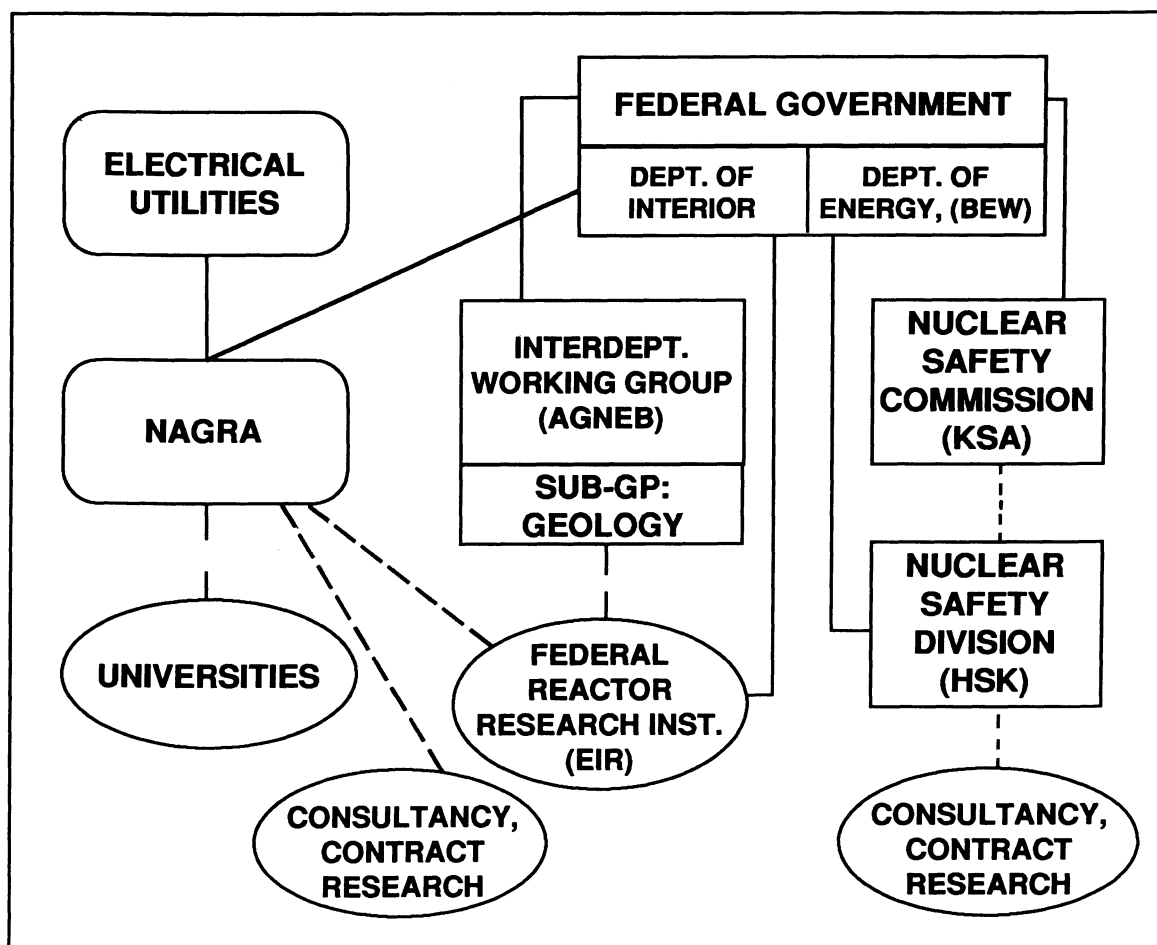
FEDERAL GOVERNMENT

DEPT. OF INTERIOR

DEPT. OF ENERGY, (BEW)

ELECTRICAL UTILITIES

NAGRA

INTERDEPT. WORKING GROUP (AGNEB)

SUB-GP: GEOLOGY

NUCLEAR SAFETY COMMISSION (KSA)

NUCLEAR SAFETY DIVISION (HSK)

UNIVERSITIES

FEDERAL REACTOR RESEARCH INST. (EIR)

CONSULTANCY, CONTRACT RESEARCH

CONSULTANCY, CONTRACT RESEARCH